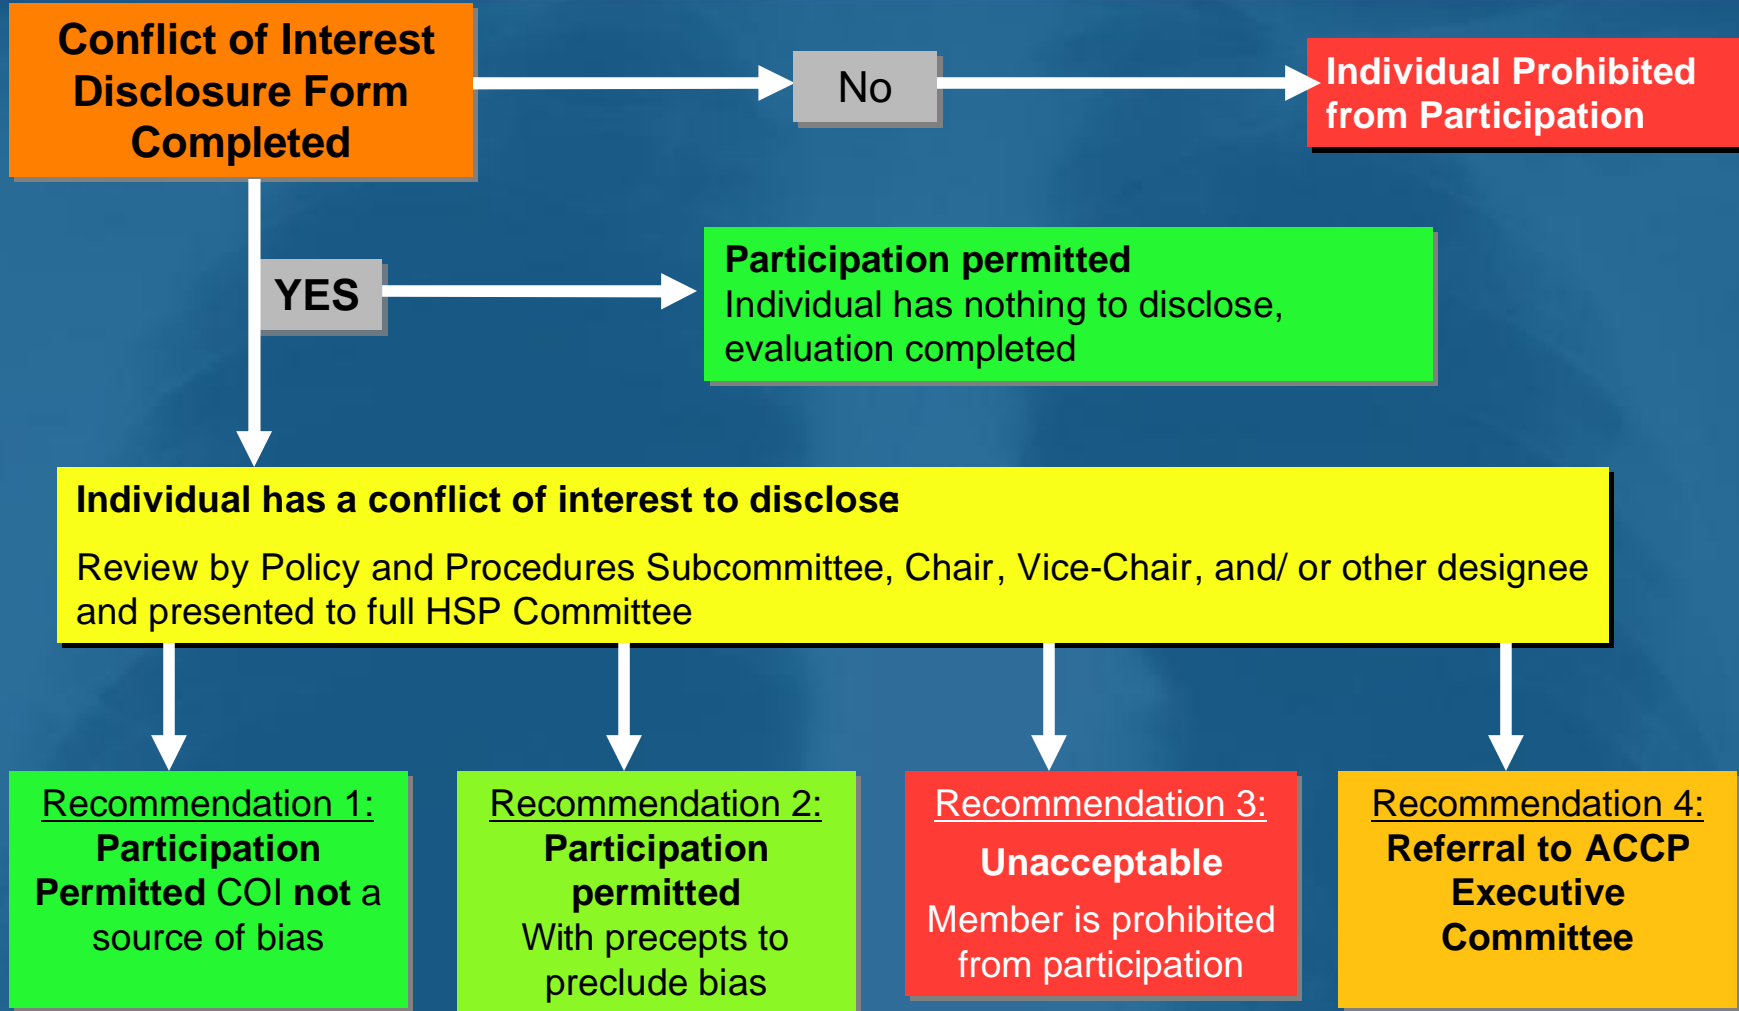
Conflict of Interest Disclosure Form Completed

No

Individual Prohibited from Participation

YES

Participation permitted
Individual has nothing to disclose, evaluation completed

Individual has a conflict of interest to disclose

Review by Policy and Procedures Subcommittee, Chair, Vice-Chair, and/ or other designee and presented to full HSP Committee

Recommendation 1:
Participation Permitted COI not a source of bias

Recommendation 2:
Participation permitted
With precepts to preclude bias

Recommendation 3:
Unacceptable
Member is prohibited from participation

Recommendation 4:
Referral to ACCP Executive Committee